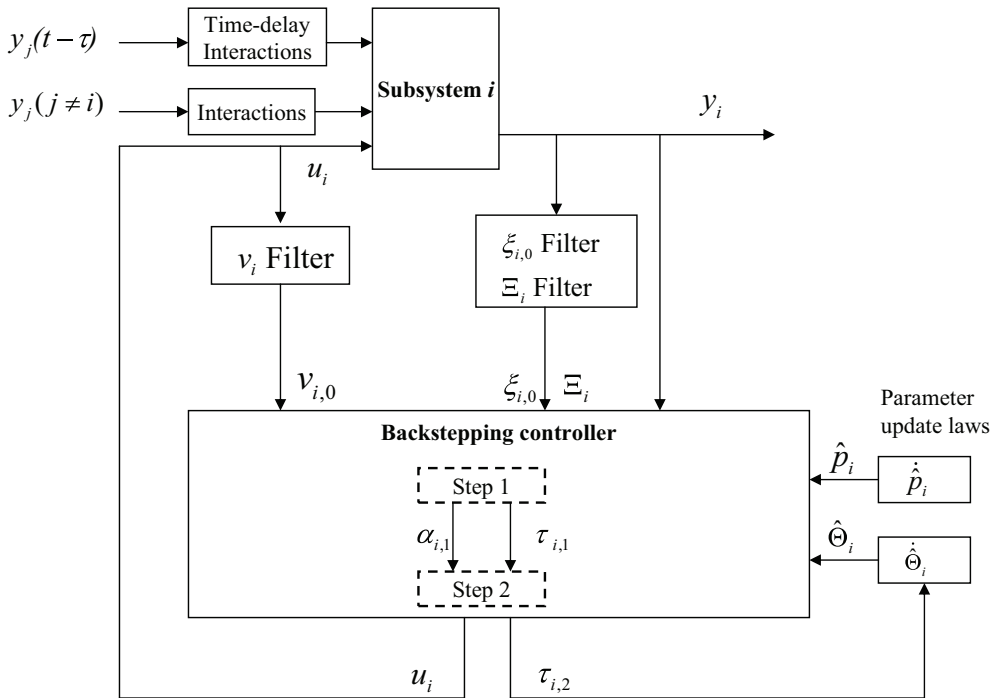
$y_j(t-\tau)$

Time-delay Interactions

$y_j(j \neq i)$

Interactions

**Subsystem *i***

$y_i$

$u_i$

$v_i$ Filter

$\xi_{i,0}$ Filter

$\Xi_i$ Filter

$v_{i,0}$

$\xi_{i,0}$

$\Xi_i$

Parameter update laws

**Backstepping controller**

Step 1

$\alpha_{i,1}$

$\tau_{i,1}$

Step 2

$\hat{p}_i$

$\dot{\hat{p}}_i$

$\hat{\Theta}_i$

$\dot{\hat{\Theta}}_i$

$u_i$

$\tau_{i,2}$